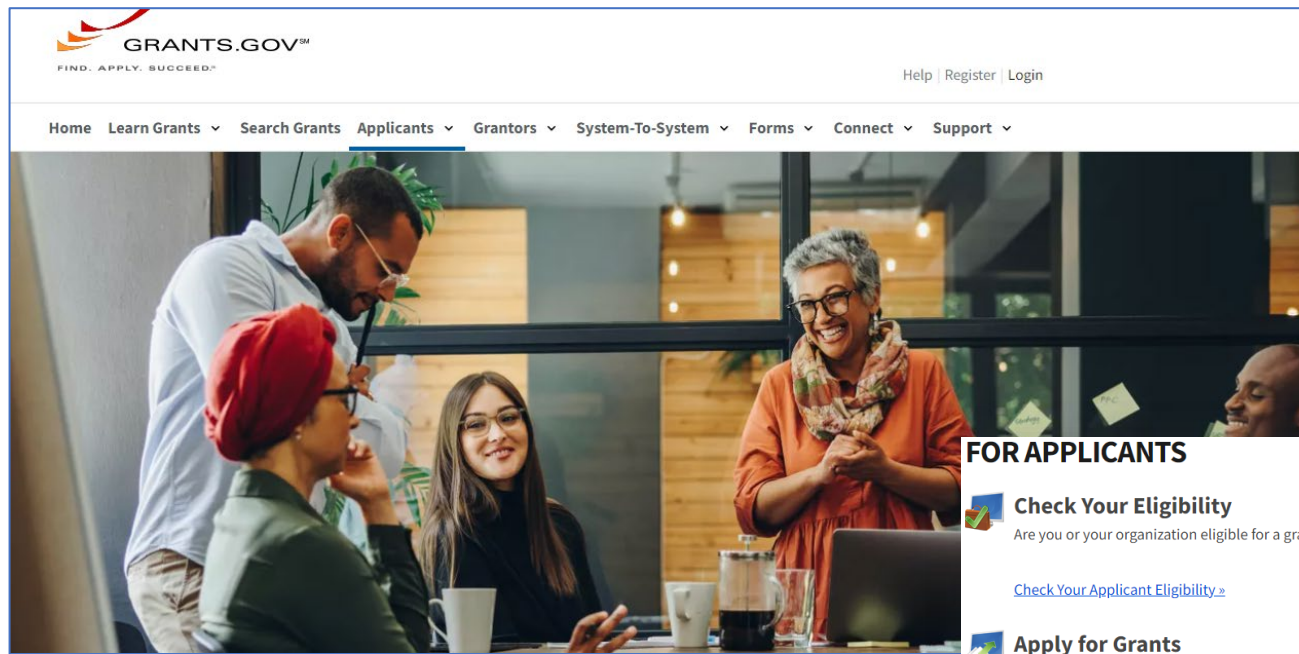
GRANTS.GOV℠
FIND. APPLY. SUCCEED.℠

Help | Register | Login

Home Learn Grants Search Grants Applicants Grantors System-To-System Forms Connect Support

FOR APPLICANTS

Check Your Eligibility
Are you or your organization eligible for a gra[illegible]

Check Your Applicant Eligibility »

Apply for Grants